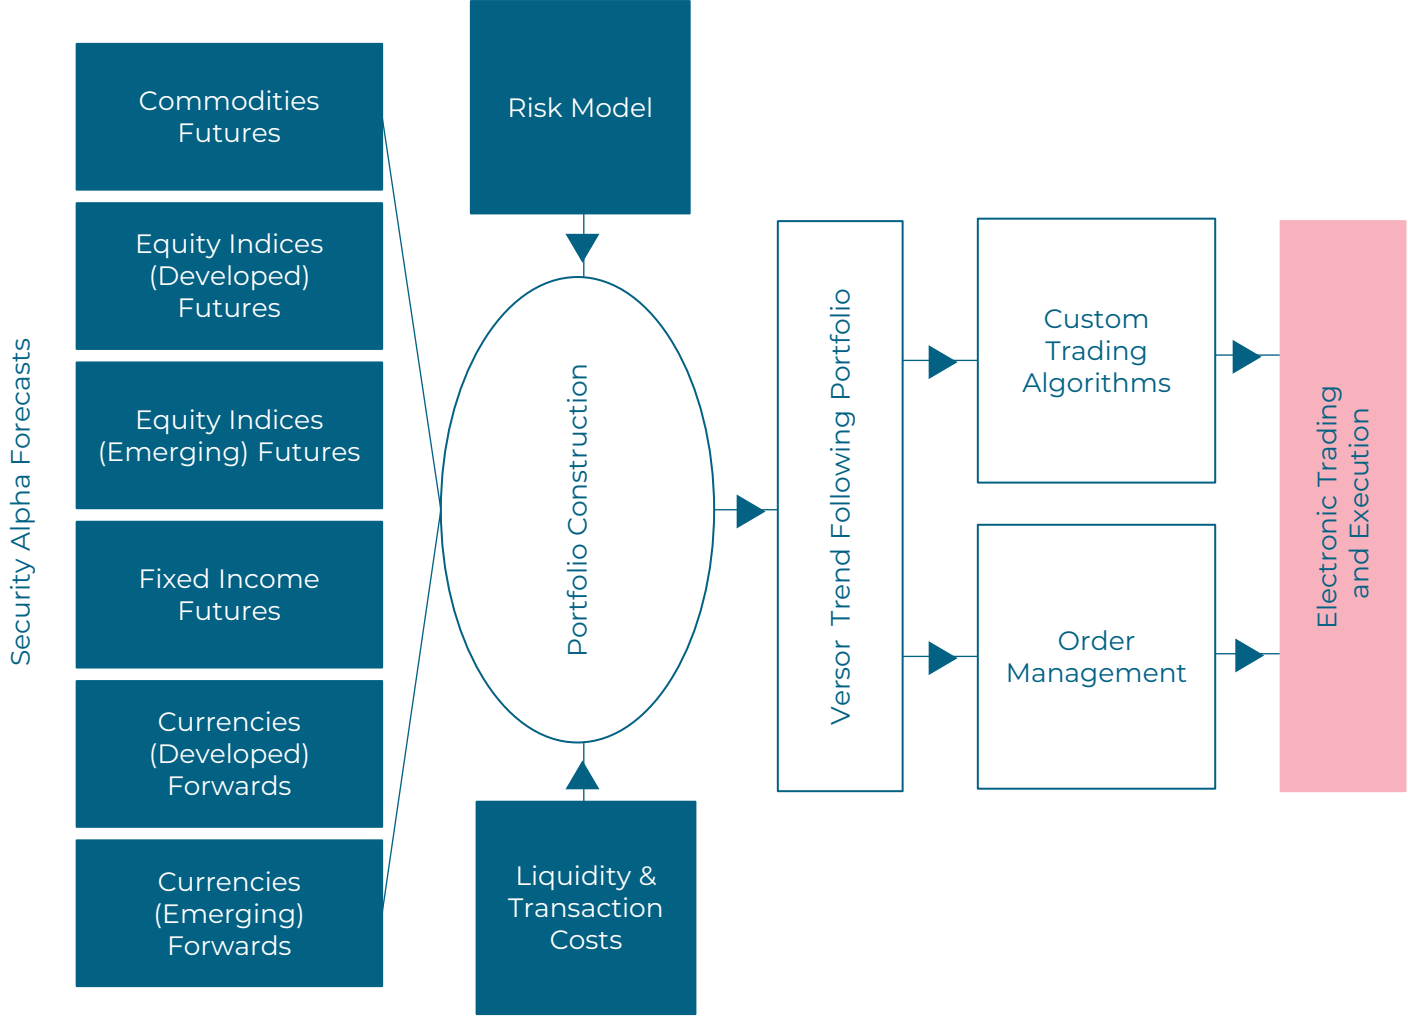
Security Alpha Forecasts

Commodities Futures

Equity Indices (Developed) Futures

Equity Indices (Emerging) Futures

Fixed Income Futures

Currencies (Developed) Forwards

Currencies (Emerging) Forwards

Risk Model

Portfolio Construction

Liquidity & Transaction Costs

Versor Trend Following Portfolio

Custom Trading Algorithms

Order Management

Electronic Trading and Execution